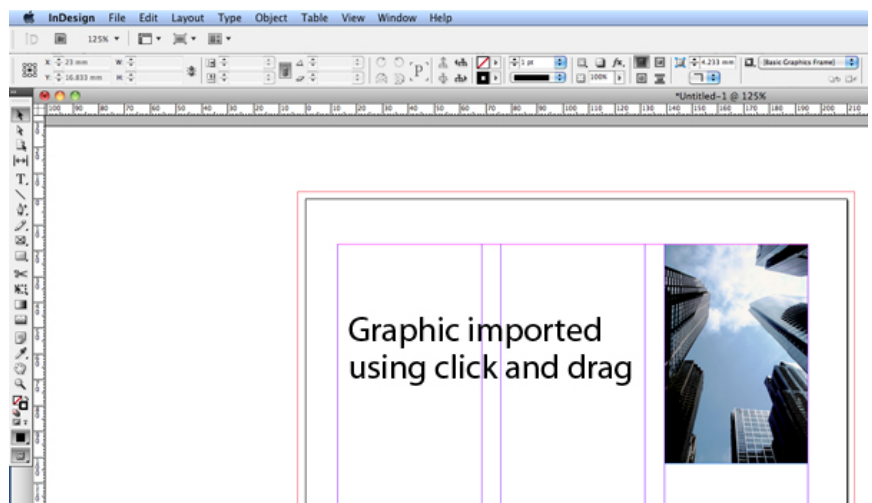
InDesign File Edit Layout Type Object Table View Window Help

125%

X: 23 mm W:
Y: 16.833 mm H:

1 pt

100%

4.233 mm

[Basic Graphics Frame]

*Untitled-1 @ 125%

100 90 80 70 60 50 40 30 20 10 0 10 20 30 40 50 60 70 80 90 100 110 120 130 140 150 160 170 180 190 200 210

Graphic imported using click and drag